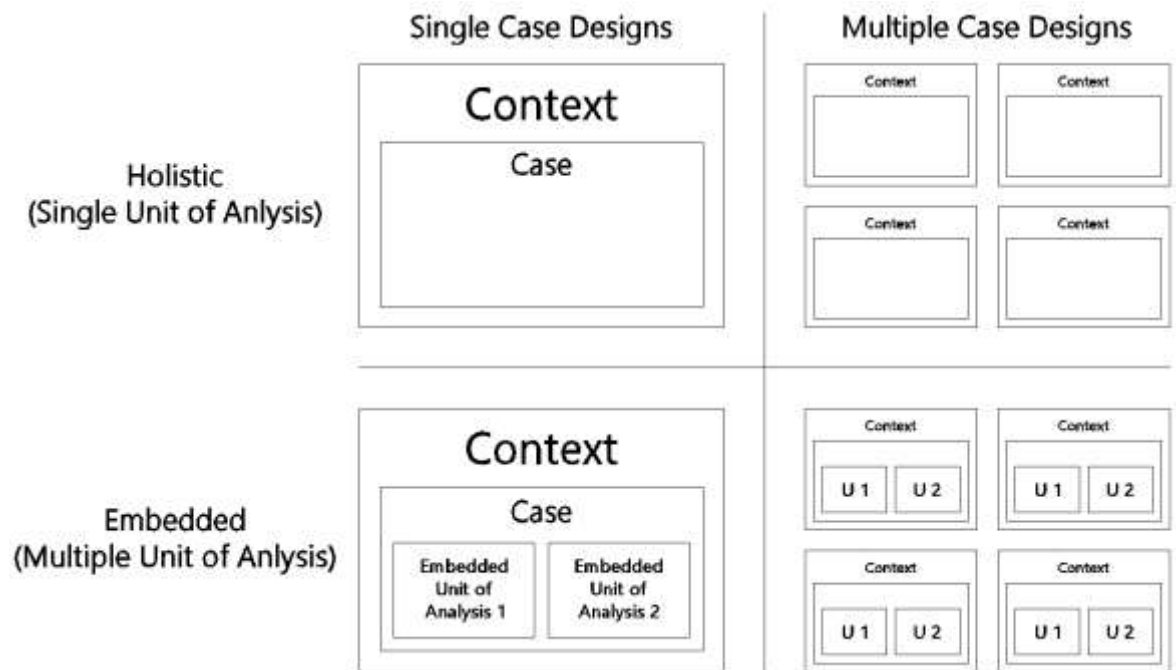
Single Case Designs

Multiple Case Designs

Holistic
(Single Unit of Anlysis)

Context

Case

Context

Context

Context

Context

Embedded
(Multiple Unit of Anlysis)

Context

Case

Embedded Unit of Analysis 1

Embedded Unit of Analysis 2

Context

U 1

U 2

Context

U 1

U 2

Context

U 1

U 2

Context

U 1

U 2